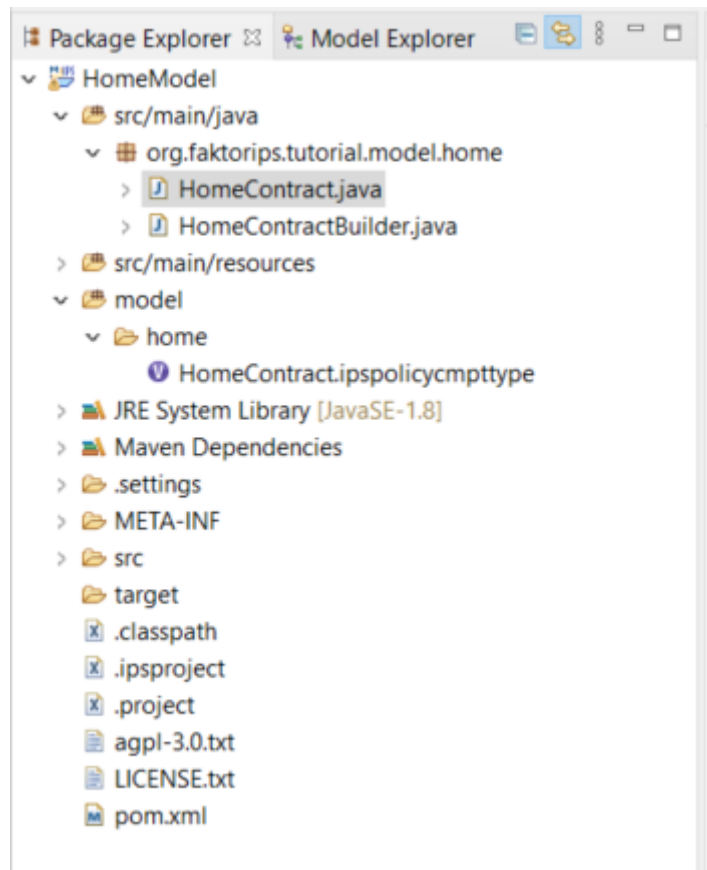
Package Explorer ☒ Model Explorer

HomeModel
src/main/java
org.faktorips.tutorial.model.home
HomeContract.java
HomeContractBuilder.java
src/main/resources
model
home
HomeContract.ipspolicycmpttype
JRE System Library [JavaSE-1.8]
Maven Dependencies
.settings
META-INF
src
target
.classpath
.ipsproject
.project
agpl-3.0.txt
LICENSE.txt
pom.xml